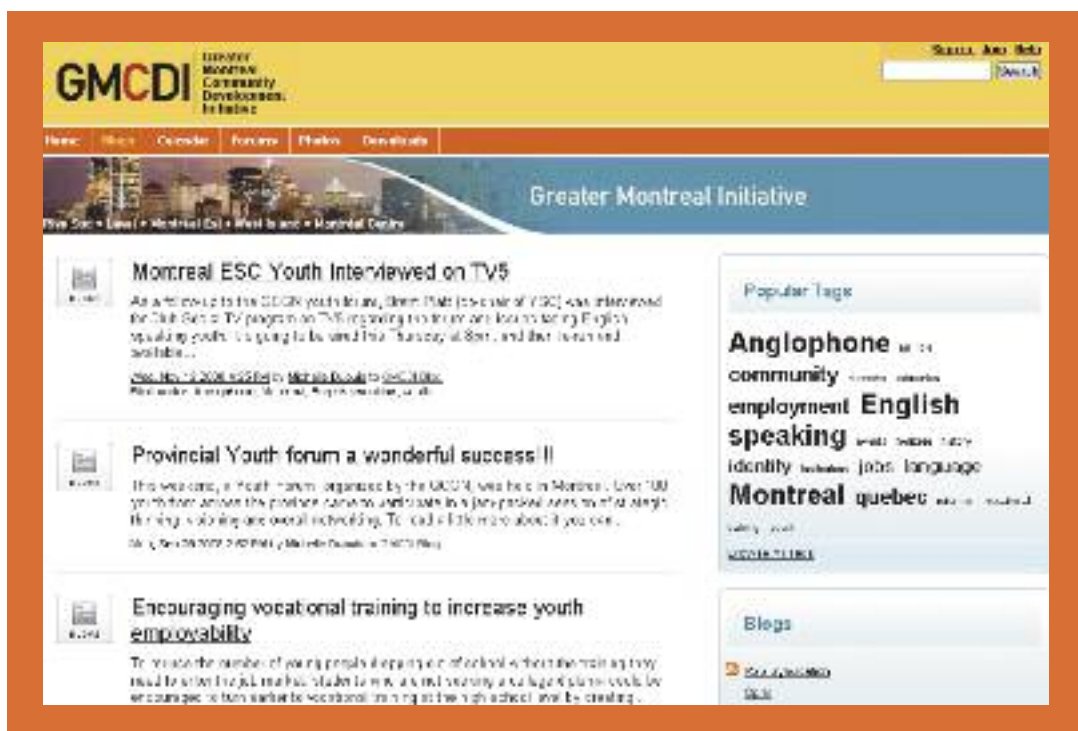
GMCDI Greater Montreal Community Development Initiative

Home Blogs Calendar Forums Photos Downloads

Search

Greater Montreal Initiative

Montreal ESC Youth Interviewed on TV5

As a follow-up to the QCGN youth forum, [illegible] was interviewed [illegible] TV program on TV5 regarding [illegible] English speaking youth. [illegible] available...

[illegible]

Provincial Youth forum a wonderful success!!

This weekend, a Youth forum organized by the QCGN was held in Montreal. Over 100 youth from across the province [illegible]

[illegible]

Encouraging vocational training to increase youth employability

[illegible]

Popular Tags

Anglophone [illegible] community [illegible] employment English speaking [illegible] identity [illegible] jobs language Montreal quebec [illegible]

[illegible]

Blogs

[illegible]